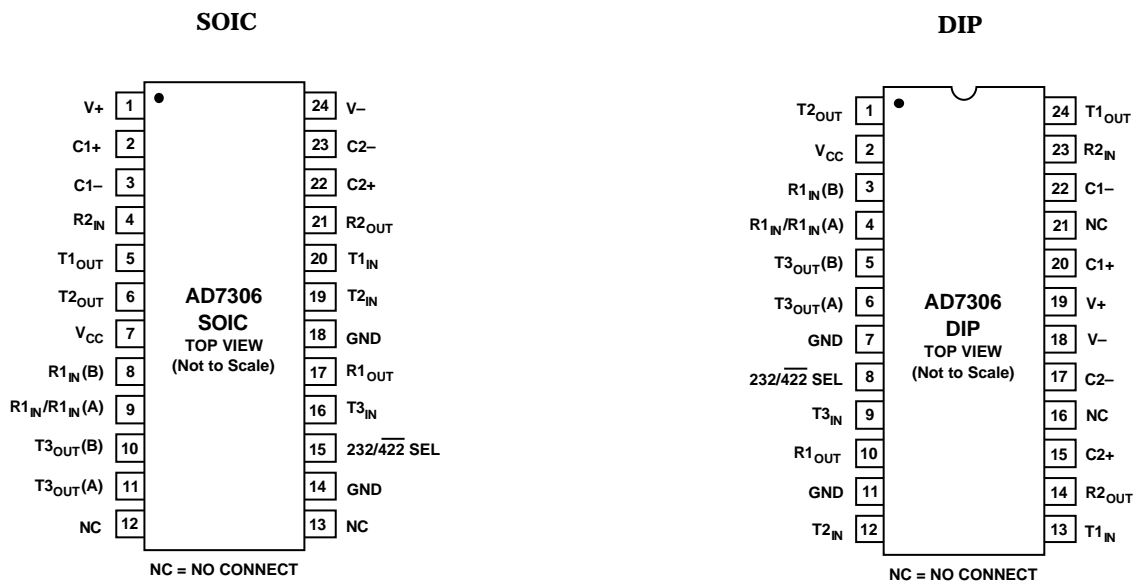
SOIC

V+ 1
C1+ 2
C1– 3
$R2_{IN}$ 4
$T1_{OUT}$ 5
$T2_{OUT}$ 6
$V_{CC}$ 7
$R1_{IN}(B)$ 8
$R1_{IN}/R1_{IN}(A)$ 9
$T3_{OUT}(B)$ 10
$T3_{OUT}(A)$ 11
NC 12

AD7306
SOIC
TOP VIEW
(Not to Scale)

24 V–
23 C2–
22 C2+
21 $R2_{OUT}$
20 $T1_{IN}$
19 $T2_{IN}$
18 GND
17 $R1_{OUT}$
16 $T3_{IN}$
15 $232/\overline{422}$ SEL
14 GND
13 NC

NC = NO CONNECT

DIP

$T2_{OUT}$ 1
$V_{CC}$ 2
$R1_{IN}(B)$ 3
$R1_{IN}/R1_{IN}(A)$ 4
$T3_{OUT}(B)$ 5
$T3_{OUT}(A)$ 6
GND 7
$232/\overline{422}$ SEL 8
$T3_{IN}$ 9
$R1_{OUT}$ 10
GND 11
$T2_{IN}$ 12

AD7306
DIP
TOP VIEW
(Not to Scale)

24 $T1_{OUT}$
23 $R2_{IN}$
22 C1–
21 NC
20 C1+
19 V+
18 V–
17 C2–
16 NC
15 C2+
14 $R2_{OUT}$
13 $T1_{IN}$

NC = NO CONNECT